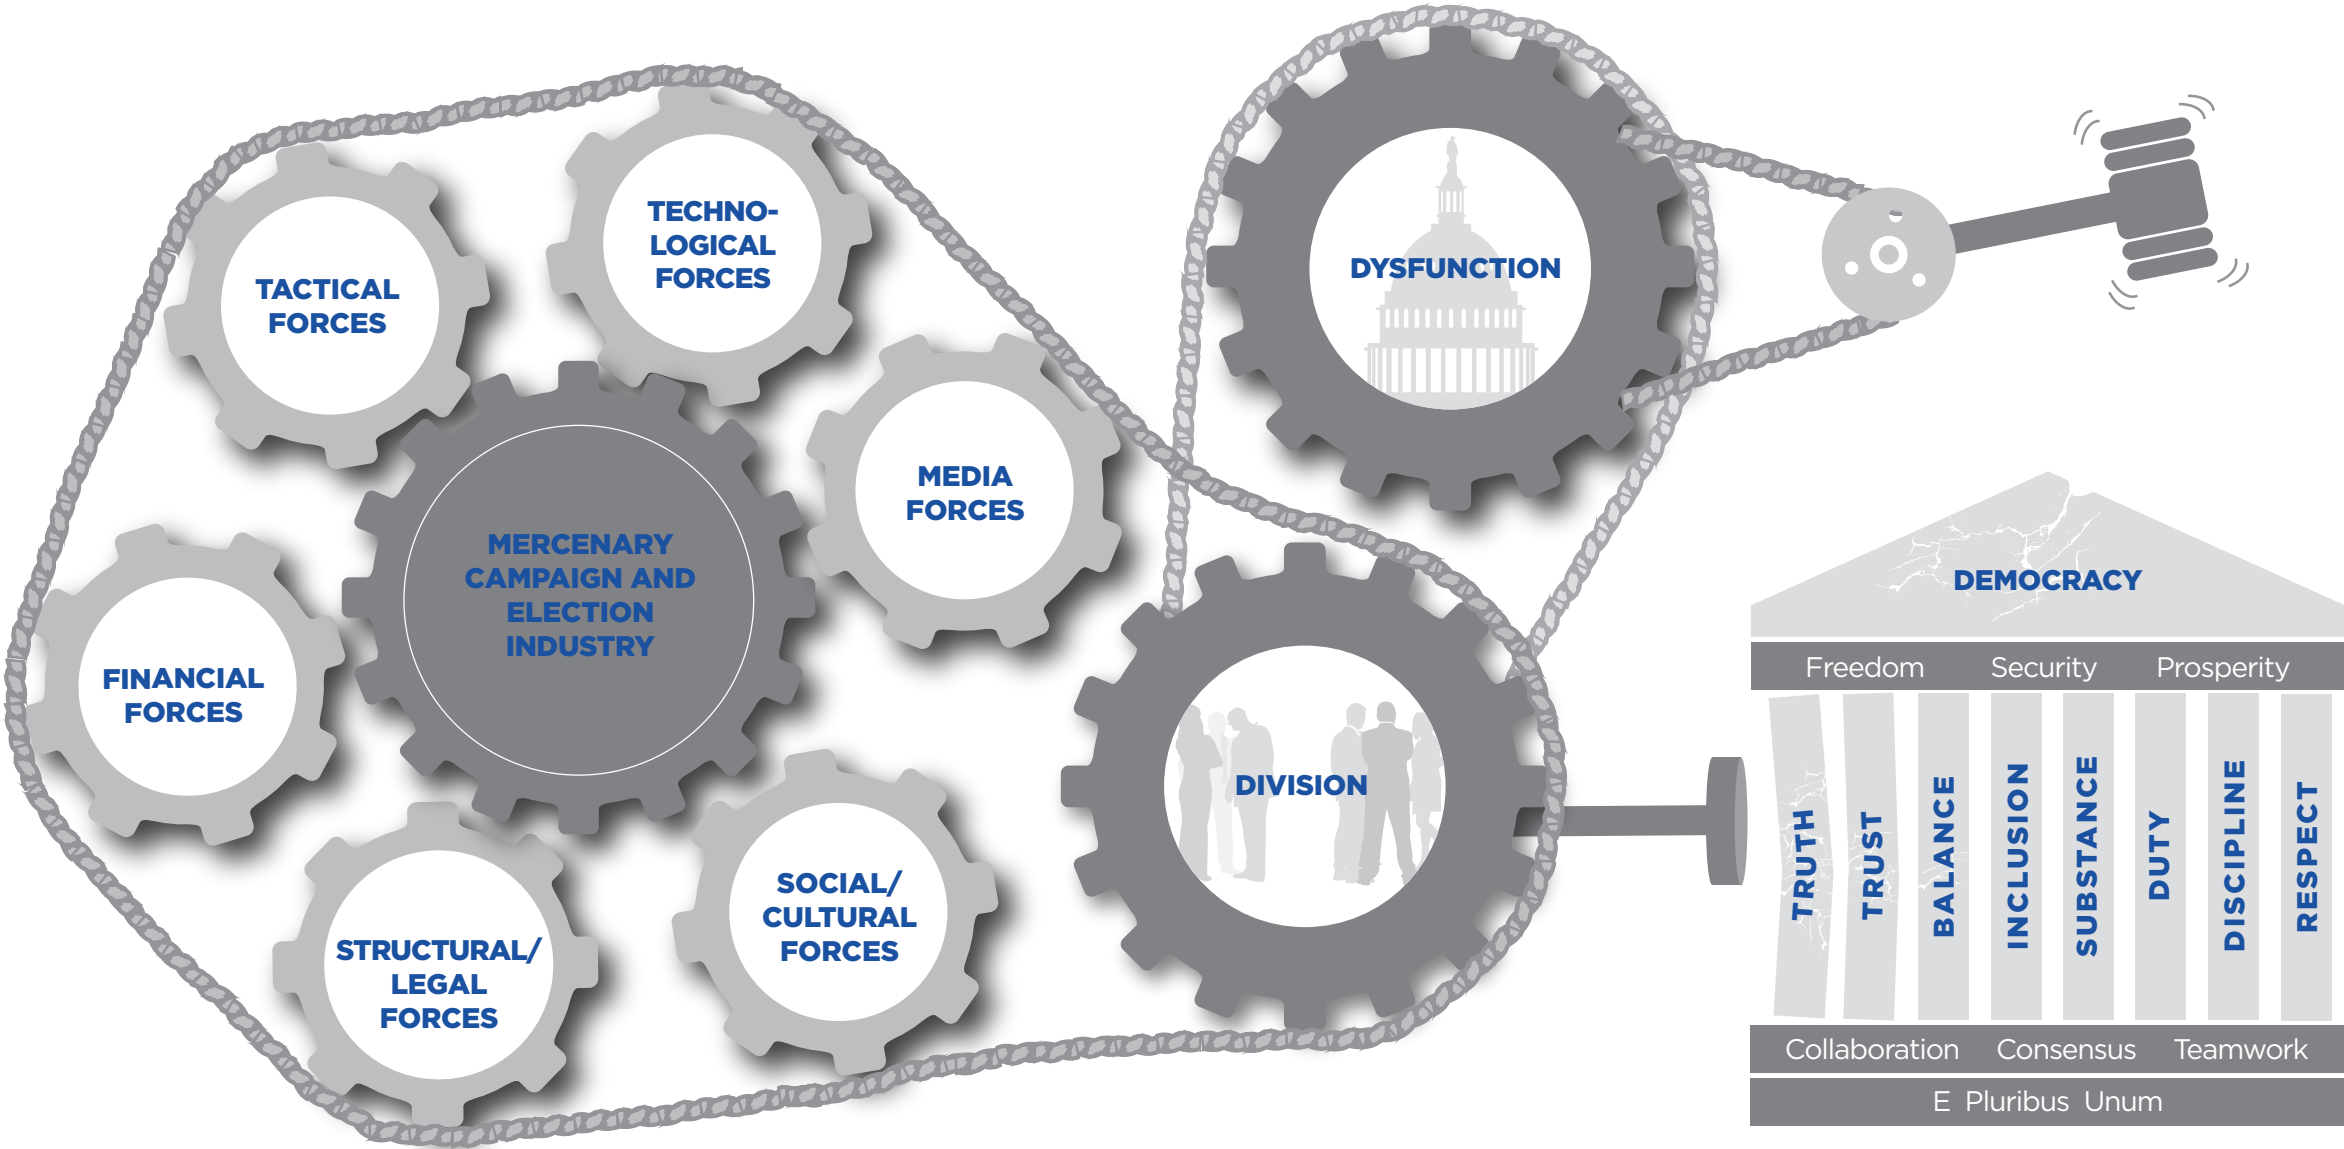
TACTICAL FORCES

TECHNO-LOGICAL FORCES

MEDIA FORCES

MERCENARY CAMPAIGN AND ELECTION INDUSTRY

FINANCIAL FORCES

STRUCTURAL/ LEGAL FORCES

SOCIAL/ CULTURAL FORCES

DYSFUNCTION

DIVISION

DEMOCRACY

Freedom Security Prosperity

TRUTH TRUST BALANCE INCLUSION SUBSTANCE DUTY DISCIPLINE RESPECT

Collaboration Consensus Teamwork

E Pluribus Unum